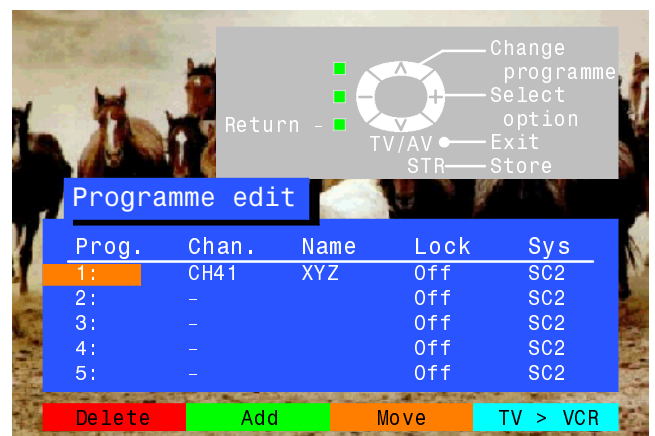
Change programme
Select option
Return –
TV/AV Exit
STR Store
Programme edit

| Prog. | Chan. | Name | Lock | Sys |
|---|---|---|---|---|
| 1: | CH41 | XYZ | Off | SC2 |
| 2: | – | | Off | SC2 |
| 3: | – | | Off | SC2 |
| 4: | – | | Off | SC2 |
| 5: | – | | Off | SC2 |

Delete Add Move TV > VCR